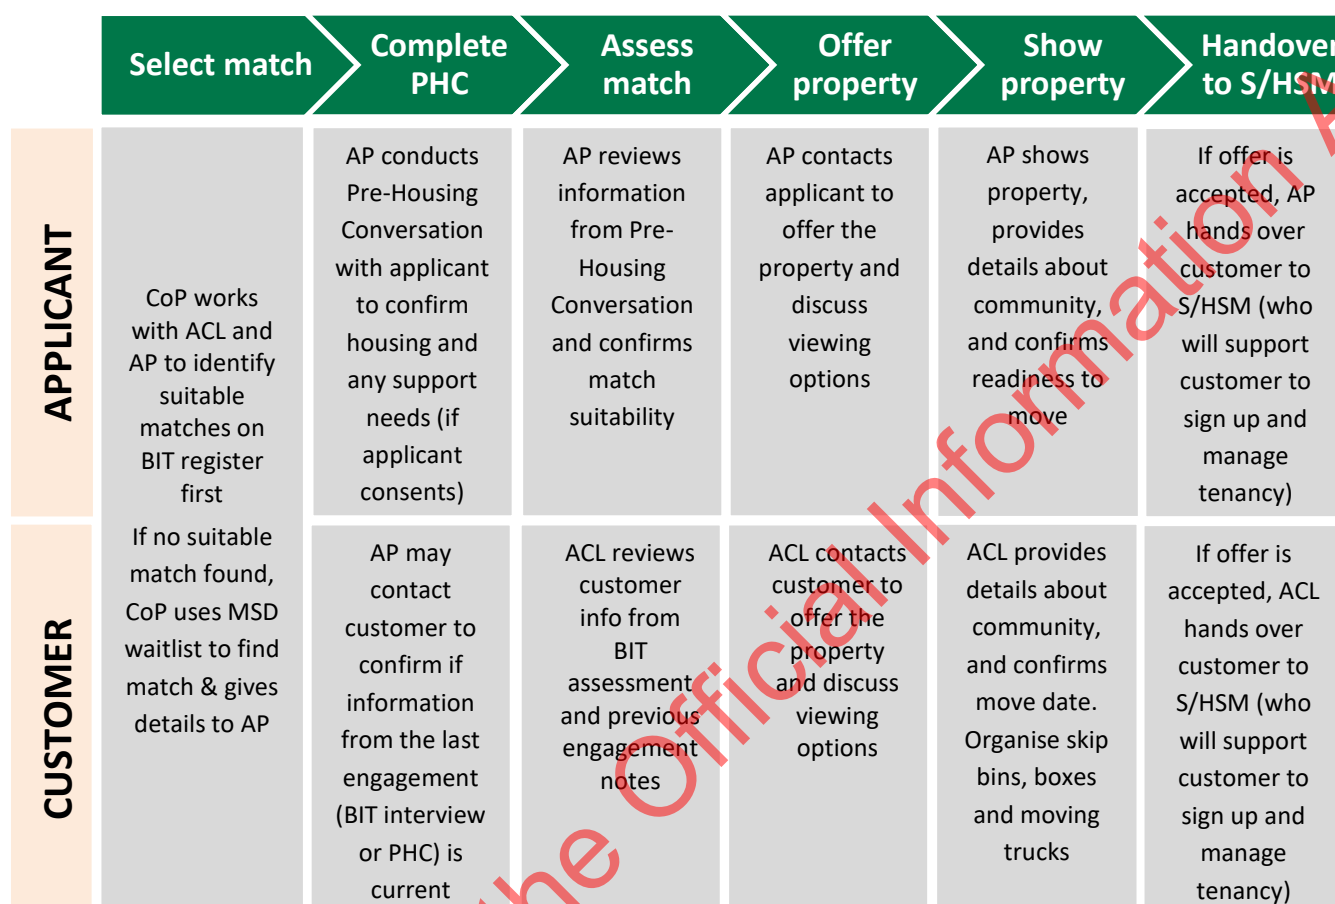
| | Select match | Complete PHC | Assess match | Offer property | Show property | Handover to S/HSM |
|---|---|---|---|---|---|---|
| APPLICANT | CoP works with ACL and AP to identify suitable matches on BIT register first | AP conducts Pre-Housing Conversation with applicant to confirm housing and any support needs (if applicant consents) | AP reviews information from Pre-Housing Conversation and confirms match suitability | AP contacts applicant to offer the property and discuss viewing options | AP shows property, provides details about community, and confirms readiness to move | If offer is accepted, AP hands over customer to S/HSM (who will support customer to sign up and manage tenancy) |
| CUSTOMER | If no suitable match found, CoP uses MSD waitlist to find match & gives details to AP | AP may contact customer to confirm if information from the last engagement (BIT interview or PHC) is current | ACL reviews customer info from BIT assessment and previous engagement notes | ACL contacts customer to offer the property and discuss viewing options | ACL provides details about community, and confirms move date. Organise skip bins, boxes and moving trucks | If offer is accepted, ACL hands over customer to S/HSM (who will support customer to sign up and manage tenancy) |

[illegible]he Official Information A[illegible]